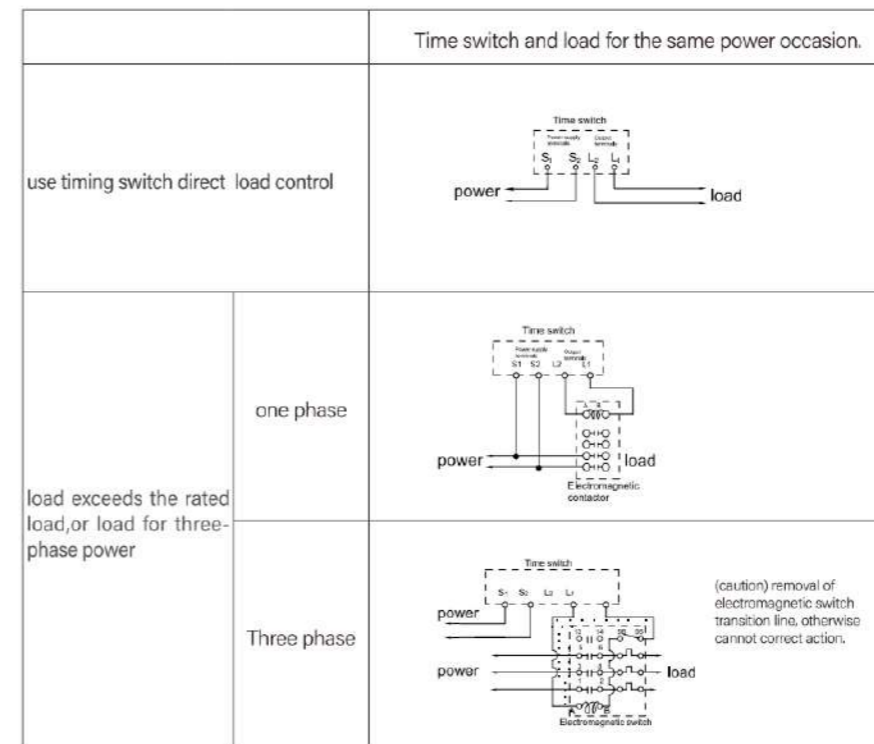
| | | Time switch and load for the same power occasion. |
|---|---|---|
| use timing switch direct load control | | Time switch<br>Power supply terminals<br>Output terminals<br>$S_1$ $S_2$ $L_2$ $L_1$<br>power<br>load |
| load exceeds the rated load,or load for three-phase power | one phase | Time switch<br>Power supply terminals<br>Output terminals<br>S1 S2 L2 L1<br>power<br>load<br>Electromagnetic contactor |
| | Three phase | Time switch<br>$S_1$ $S_2$ $L_2$ $L_1$<br>power<br>power<br>load<br>Electromagnetic switch<br>(caution) removal of electromagnetic switch transition line, otherwise cannot correct action. |